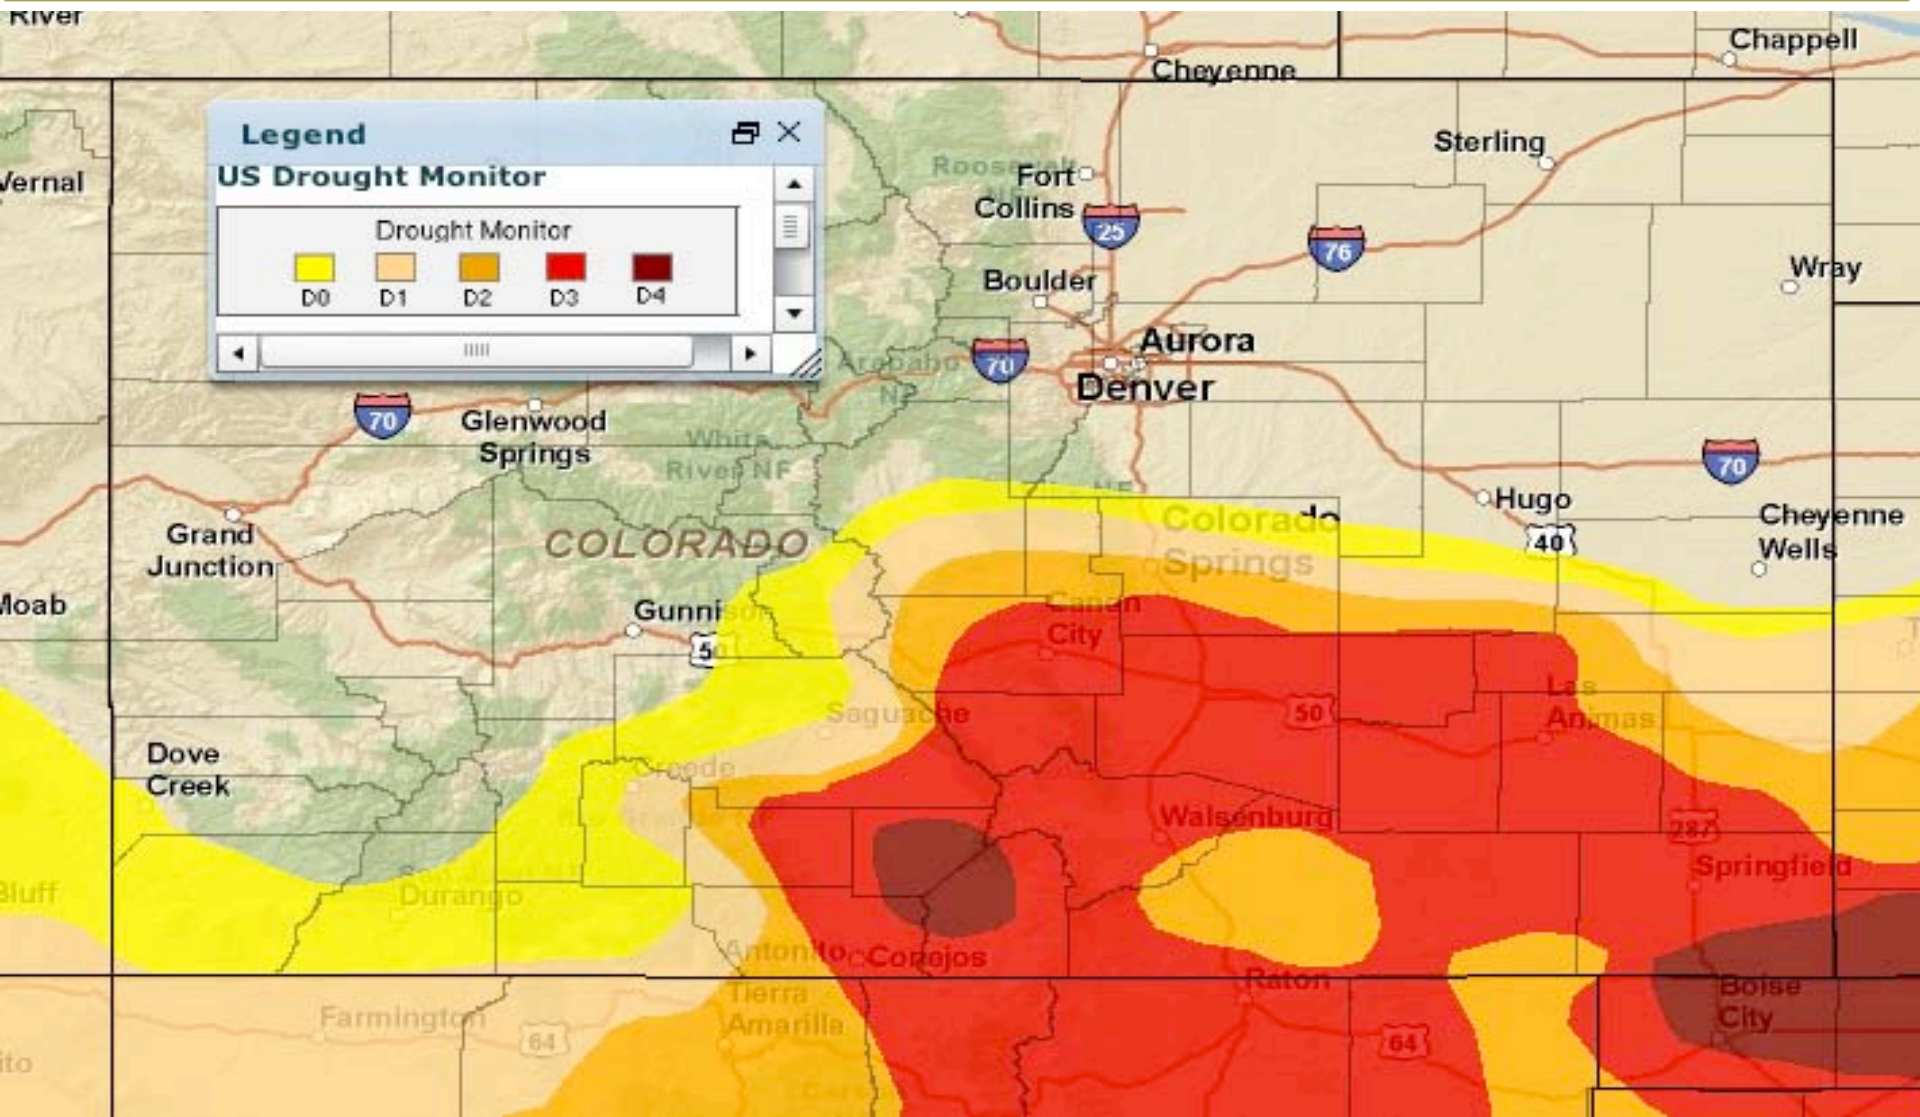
River
Cheyenne
Chappell
Legend
US Drought Monitor
Drought Monitor
D0 D1 D2 D3 D4
Vernal
Roosevelt NF
Fort Collins
25
Sterling
76
Wray
Boulder
Aurora
Denver
Arapaho NF
70
70
Glenwood Springs
White River NF
Hugo
70
Grand Junction
COLORADO
Colorado Springs
40
Cheyenne Wells
Moab
Gunnison
50
Canon City
Saguache
50
Las Animas
Dove Creek
Creede
Walsenburg
287
Springfield
Bluff
Durango
Antonito
Conejos
Raton
Boise City
Farmington
64
Tierra Amarilla
64
ito